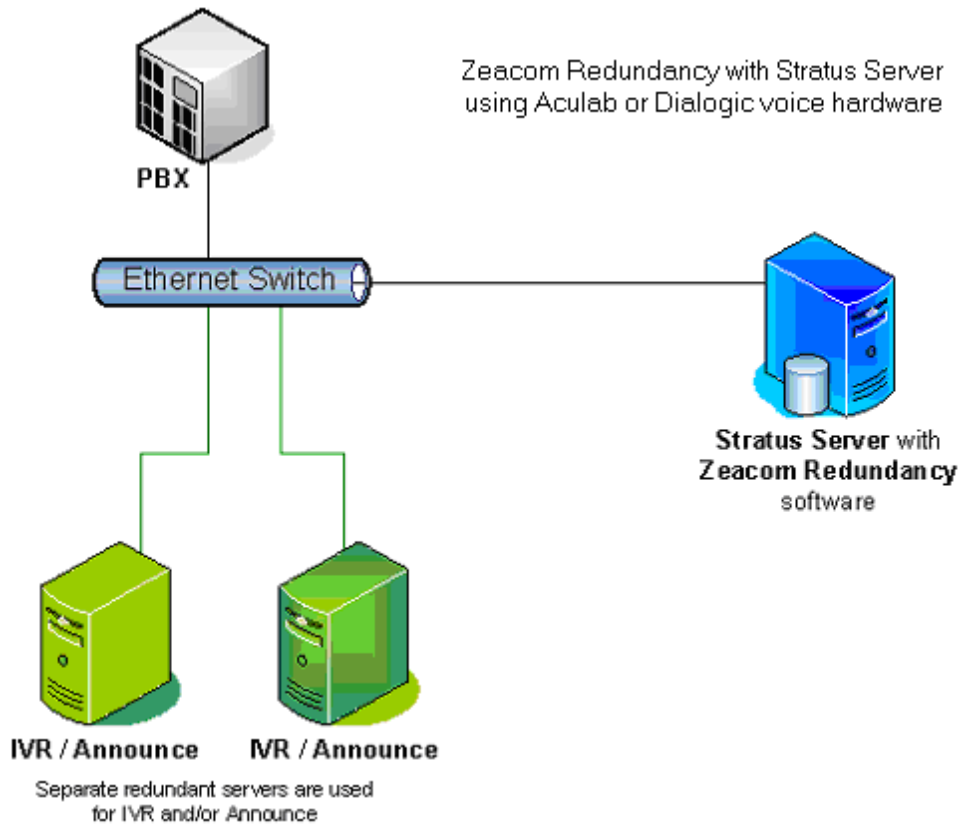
Zeacom Redundancy with Stratus Server using Aculab or Dialogic voice hardware

PBX

Ethernet Switch

Stratus Server with Zeacom Redundancy software

IVR / Announce

IVR / Announce

Separate redundant servers are used for IVR and/or Announce